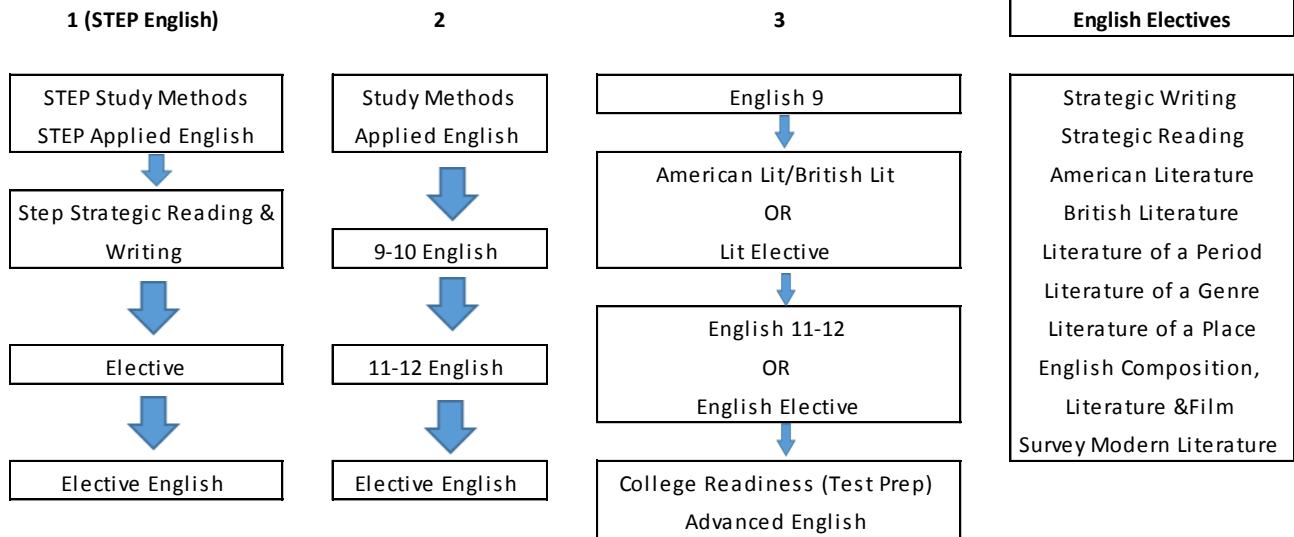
1 (STEP English)

STEP Study Methods
STEP Applied English

Step Strategic Reading & Writing

Elective

Elective English

2

Study Methods
Applied English

9-10 English

11-12 English

Elective English

3

English 9

American Lit/British Lit
OR
Lit Elective

English 11-12
OR
English Elective

College Readiness (Test Prep)
Advanced English

English Electives

Strategic Writing
Strategic Reading
American Literature
British Literature
Literature of a Period
Literature of a Genre
Literature of a Place
English Composition,
Literature &Film
Survey Modern Literature